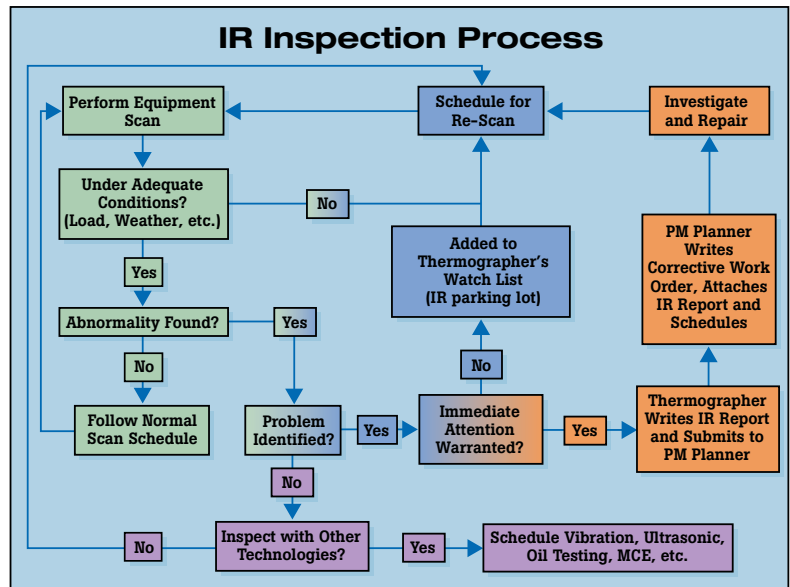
IR Inspection Process

Perform Equipment Scan

Schedule for Re-Scan

Investigate and Repair

Under Adequate Conditions? (Load, Weather, etc.)

No

Added to Thermographer's Watch List (IR parking lot)

PM Planner Writes Corrective Work Order, Attaches IR Report and Schedules

Yes

Abnormality Found?

Yes

No

No

Follow Normal Scan Schedule

Problem Identified?

Yes

Immediate Attention Warranted?

Yes

Thermographer Writes IR Report and Submits to PM Planner

No

No

Inspect with Other Technologies?

Yes

Schedule Vibration, Ultrasonic, Oil Testing, MCE, etc.